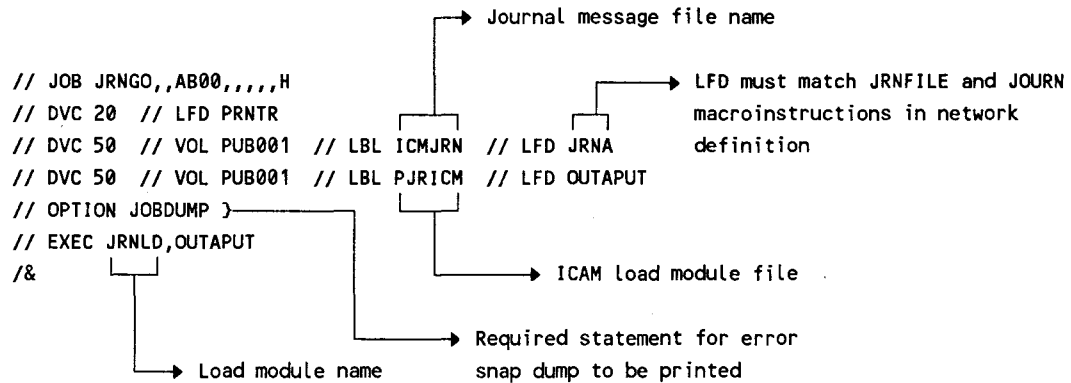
Journal message file name

// JOB JRNGO,,AB00,,,,,H
// DVC 20 // LFD PRNTR
// DVC 50 // VOL PUB001 // LBL ICMJRN // LFD JRNA
// DVC 50 // VOL PUB001 // LBL PJRICM // LFD OUTAPUT
// OPTION JOBDUMP }
// EXEC JRNLD,OUTAPUT
/&

LFD must match JRNFILE and JOURN macroinstructions in network definition

ICAM load module file

Required statement for error snap dump to be printed

Load module name